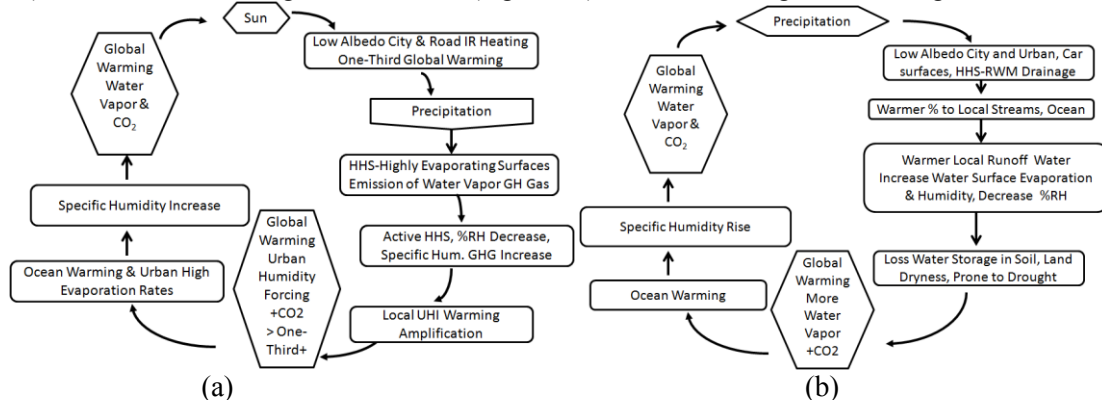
Sun

Low Albedo City & Road IR Heating One-Third Global Warming

Precipitation

HHS-Highly Evaporating Surfaces Emission of Water Vapor GH Gas

Active HHS, %RH Decrease, Specific Hum. GHG Increase

Local UHI Warming Amplification

Global Warming Urban Humidity Forcing +CO2 > One-Third+

Ocean Warming & Urban High Evaporation Rates

Specific Humidity Increase

Global Warming Water Vapor & $CO_2$

(a)

Precipitation

Low Albedo City and Urban, Car surfaces, HHS-RWM Drainage

Warmer % to Local Streams, Ocean

Warmer Local Runoff Water Increase Water Surface Evaporation & Humidity, Decrease %RH

Loss Water Storage in Soil, Land Dryness, Prone to Drought

Global Warming More Water Vapor +CO2

Ocean Warming

Specific Humidity Rise

Global Warming Water Vapor & $CO_2$

(b)